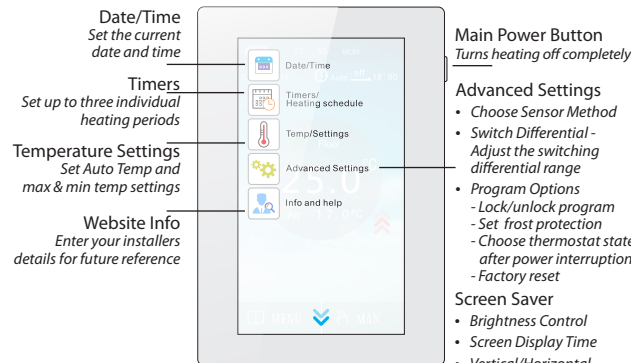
Date/Time
Set the current date and time

Timers
Set up to three individual heating periods

Temperature Settings
Set Auto Temp and max & min temp settings

Website Info
Enter your installers details for future reference

Date/Time

Timers/
Heating schedule

Temp/Settings

Advanced Settings

Info and help

Main Power Button
Turns heating off completely

Advanced Settings
• Choose Sensor Method
• Switch Differential - Adjust the switching differential range
• Program Options
- Lock/unlock program
- Set frost protection
- Choose thermostat state after power interruption
- Factory reset

Screen Saver
• Brightness Control
• Screen Display Time
• Vertical/Horizontal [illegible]